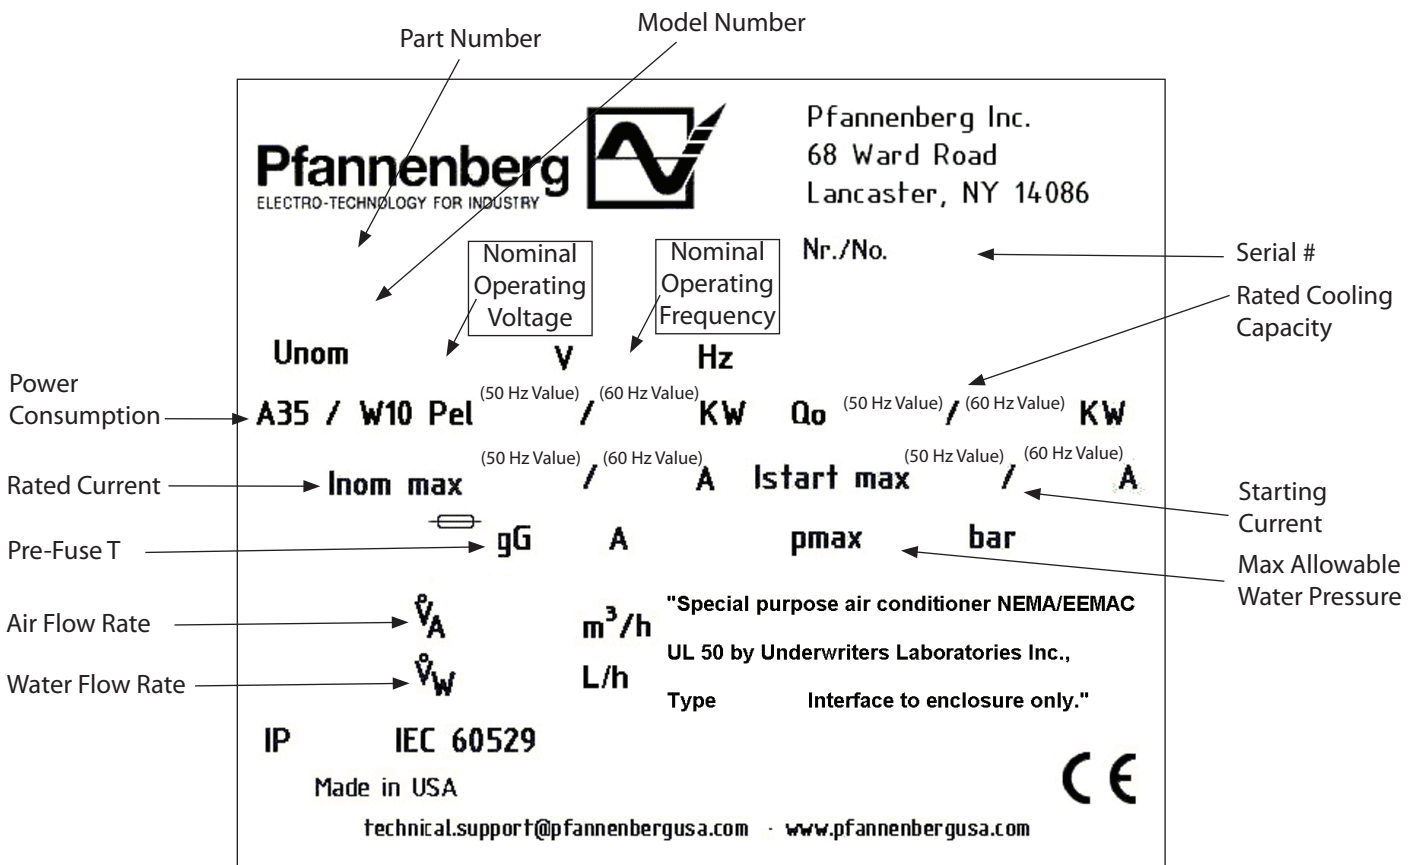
Part Number

Model Number

Pfannenberg
ELECTRO-TECHNOLOGY FOR INDUSTRY

Pfannenberg Inc.
68 Ward Road
Lancaster, NY 14086

Nr./No.

Serial #

Nominal Operating Voltage

Nominal Operating Frequency

Rated Cooling Capacity

Unom V Hz

Power Consumption

A35 / W10 Pel (50 Hz Value) / (60 Hz Value) KW Qo (50 Hz Value) / (60 Hz Value) KW

Rated Current

Inom max (50 Hz Value) / (60 Hz Value) A Istart max (50 Hz Value) / (60 Hz Value) A

Starting Current

Pre-Fuse T

gG A pmax bar

Max Allowable Water Pressure

Air Flow Rate

$\dot{V}_A$ $m^3/h$

Water Flow Rate

$\dot{V}_W$ L/h

"Special purpose air conditioner NEMA/EEMAC

UL 50 by Underwriters Laboratories Inc.,

Type Interface to enclosure only."

IP IEC 60529

Made in USA

CE

technical.support@pfannenbergusa.com · www.pfannenbergusa.com